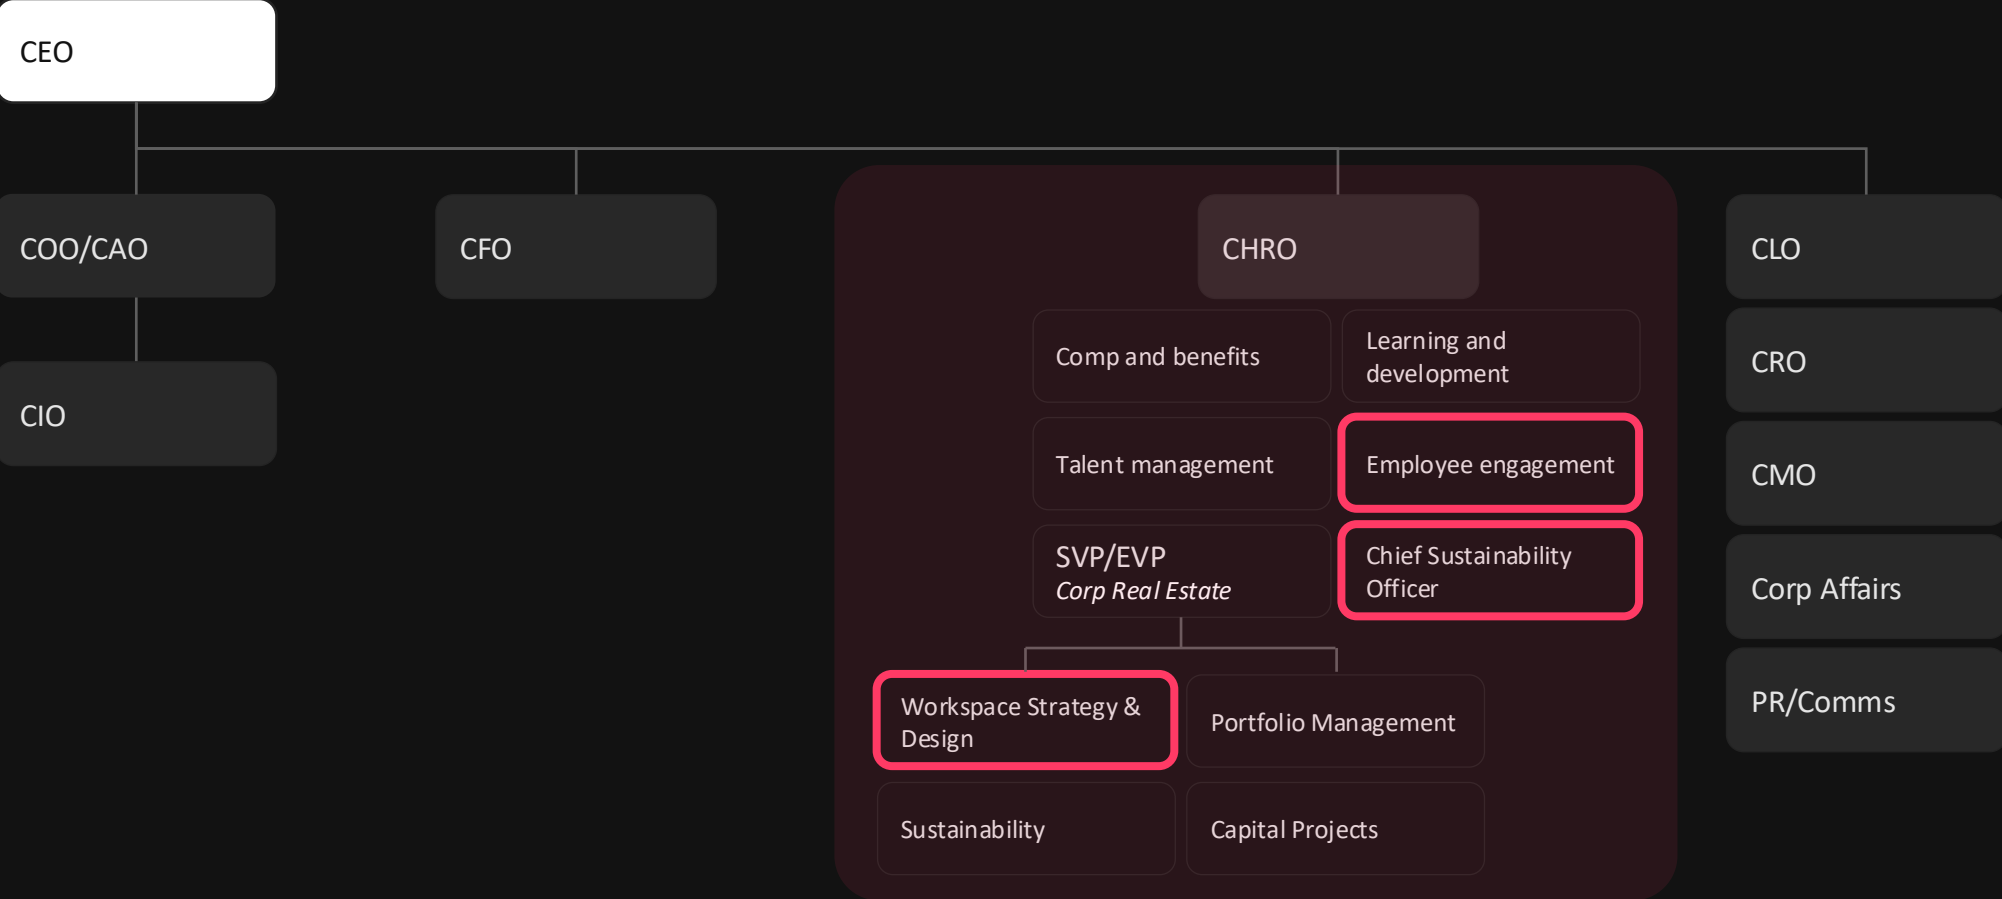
CEO

COO/CAO

CIO

CFO

CHRO

Comp and benefits

Learning and development

Talent management

Employee engagement

SVP/EVP
Corp Real Estate

Chief Sustainability Officer

Workspace Strategy & Design

Portfolio Management

Sustainability

Capital Projects

CLO

CRO

CMO

Corp Affairs

PR/Comms